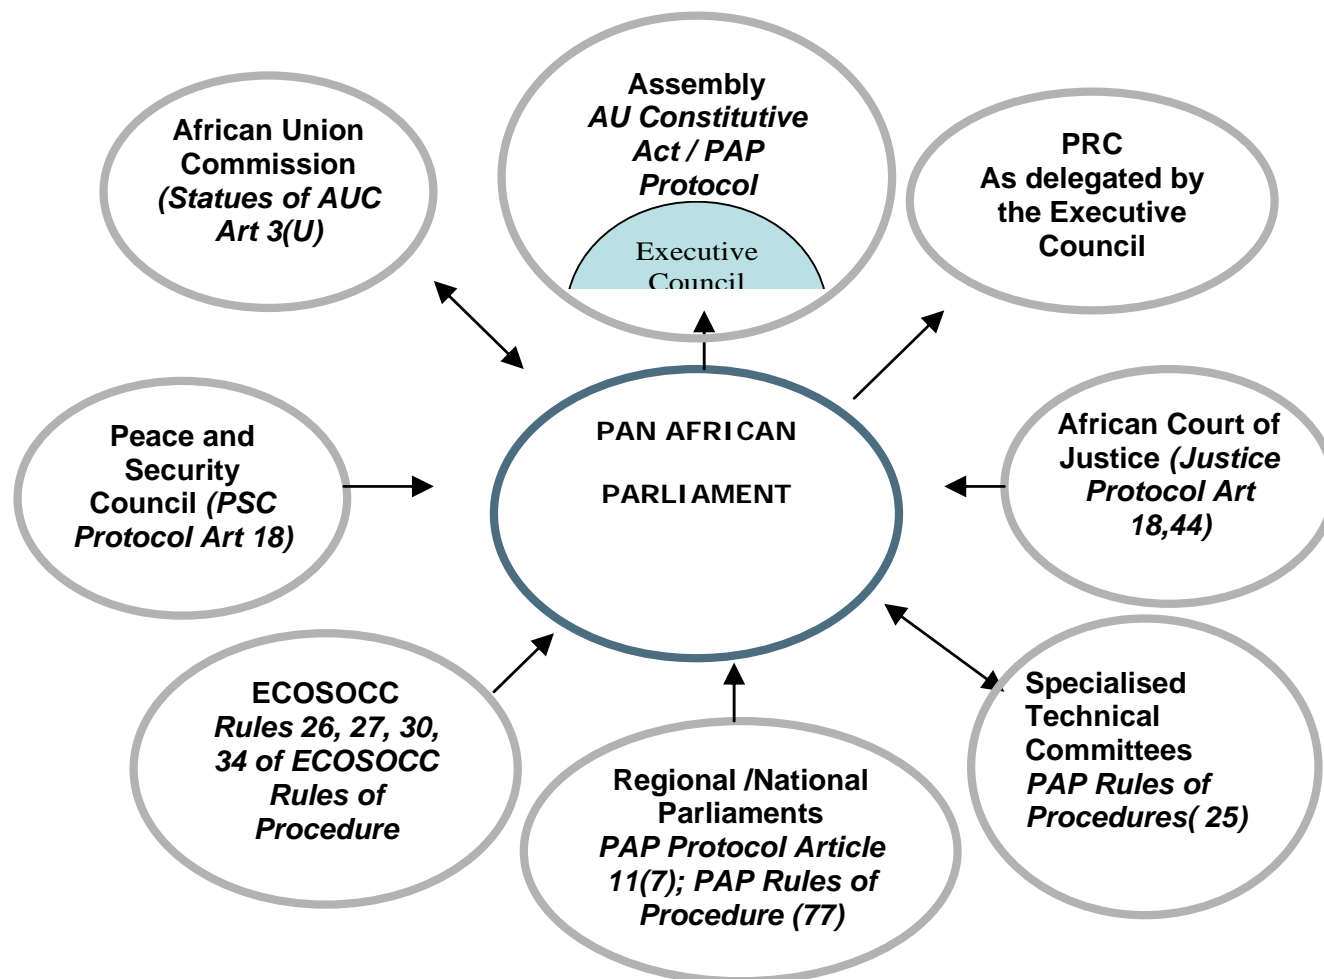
African Union Commission (Statues of AUC Art 3(U)

Assembly AU Constitutive Act / PAP Protocol

Executive Council

PRC As delegated by the Executive Council

Peace and Security Council (PSC Protocol Art 18)

PAN AFRICAN

PARLIAMENT

African Court of Justice (Justice Protocol Art 18,44)

ECOSOCC Rules 26, 27, 30, 34 of ECOSOCC Rules of Procedure

Regional /National Parliaments PAP Protocol Article 11(7); PAP Rules of Procedure (77)

Specialised Technical Committees PAP Rules of Procedures( 25)